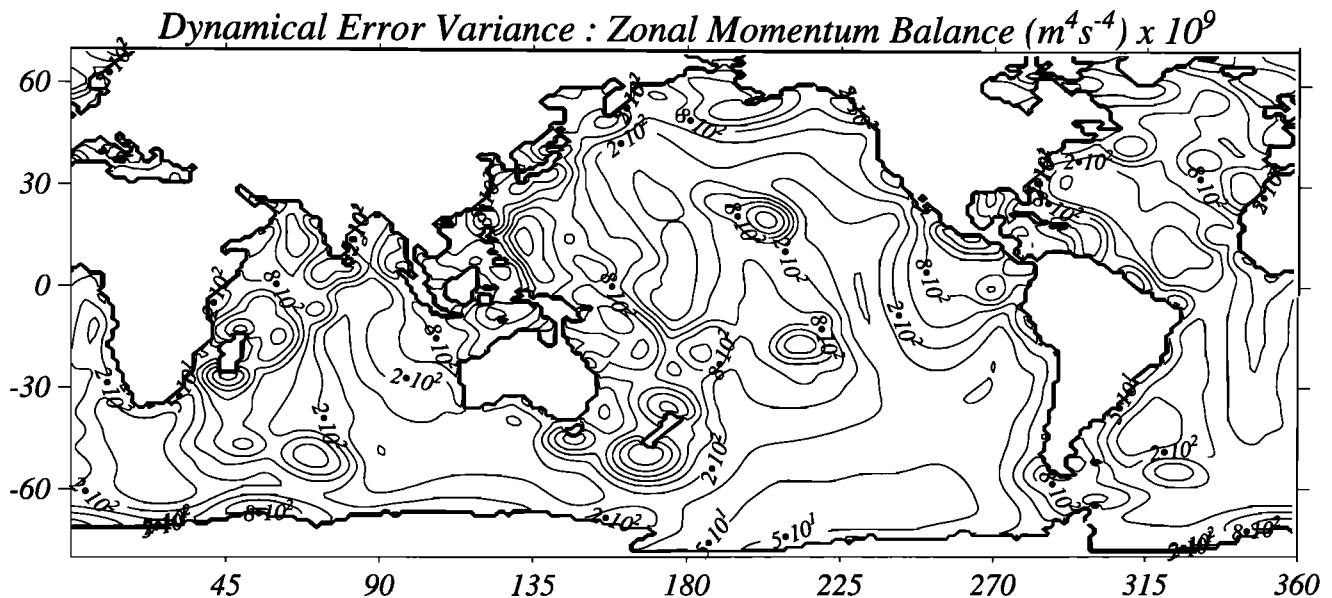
Dynamical Error Variance : Zonal Momentum Balance $(m^4s^{-4})$ x $10^9$

60
30
0
-30
-60

45 90 135 180 225 270 315 360

$2{\cdot}10^2$
$8{\cdot}10^2$
$2{\cdot}10^2$
$8{\cdot}10^2$
$2{\cdot}10^2$
$8{\cdot}10^2$
$2{\cdot}10^2$
$8{\cdot}10^2$
$8{\cdot}10^2$
$2{\cdot}10^2$
$8{\cdot}10^2$
$2{\cdot}10^2$
$8{\cdot}10^2$
$2{\cdot}10^2$
$8{\cdot}10^2$
$2{\cdot}10^2$
$2{\cdot}10^2$
$8{\cdot}10^2$
$2{\cdot}10^2$
$2{\cdot}10^2$
$2{\cdot}10^2$
$8{\cdot}10^2$
$2{\cdot}10^2$
$2{\cdot}10^2$
$5{\cdot}10^1$
$5{\cdot}10^1$
$2{\cdot}10^1$
$2{\cdot}10^2$
$8{\cdot}10^2$
$2{\cdot}10^2$
$8{\cdot}10^2$